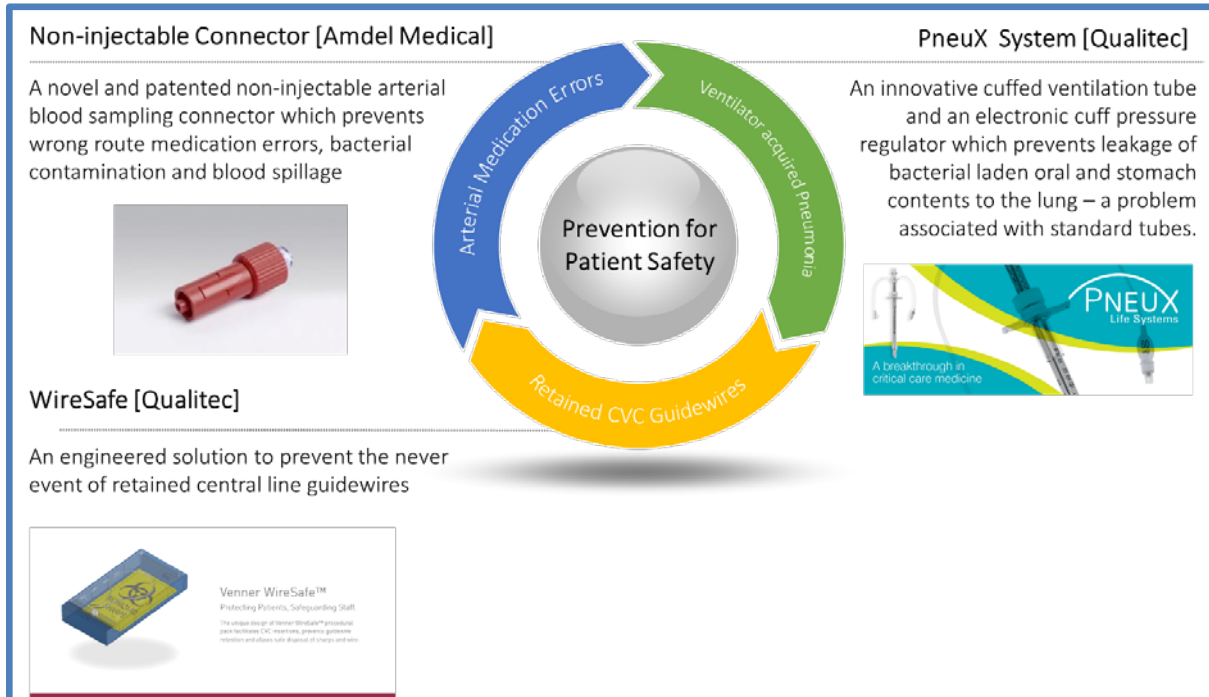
Non-injectable Connector [Amdel Medical]

A novel and patented non-injectable arterial blood sampling connector which prevents wrong route medication errors, bacterial contamination and blood spillage

Arterial Medication Errors

Ventilator acquired Pneumonia

Retained CVC Guidewires

Prevention for Patient Safety

PneuX System [Qualitec]

An innovative cuffed ventilation tube and an electronic cuff pressure regulator which prevents leakage of bacterial laden oral and stomach contents to the lung – a problem associated with standard tubes.

PNEUX
Life Systems

A breakthrough in critical care medicine

WireSafe [Qualitec]

An engineered solution to prevent the never event of retained central line guidewires

Venner WireSafe™
Protecting Patients, Safeguarding Staff

The unique design of Venner WireSafe™ procedural pack facilitates CVC insertions, prevents guidewire retention and allows safe disposal of sharps and wire.